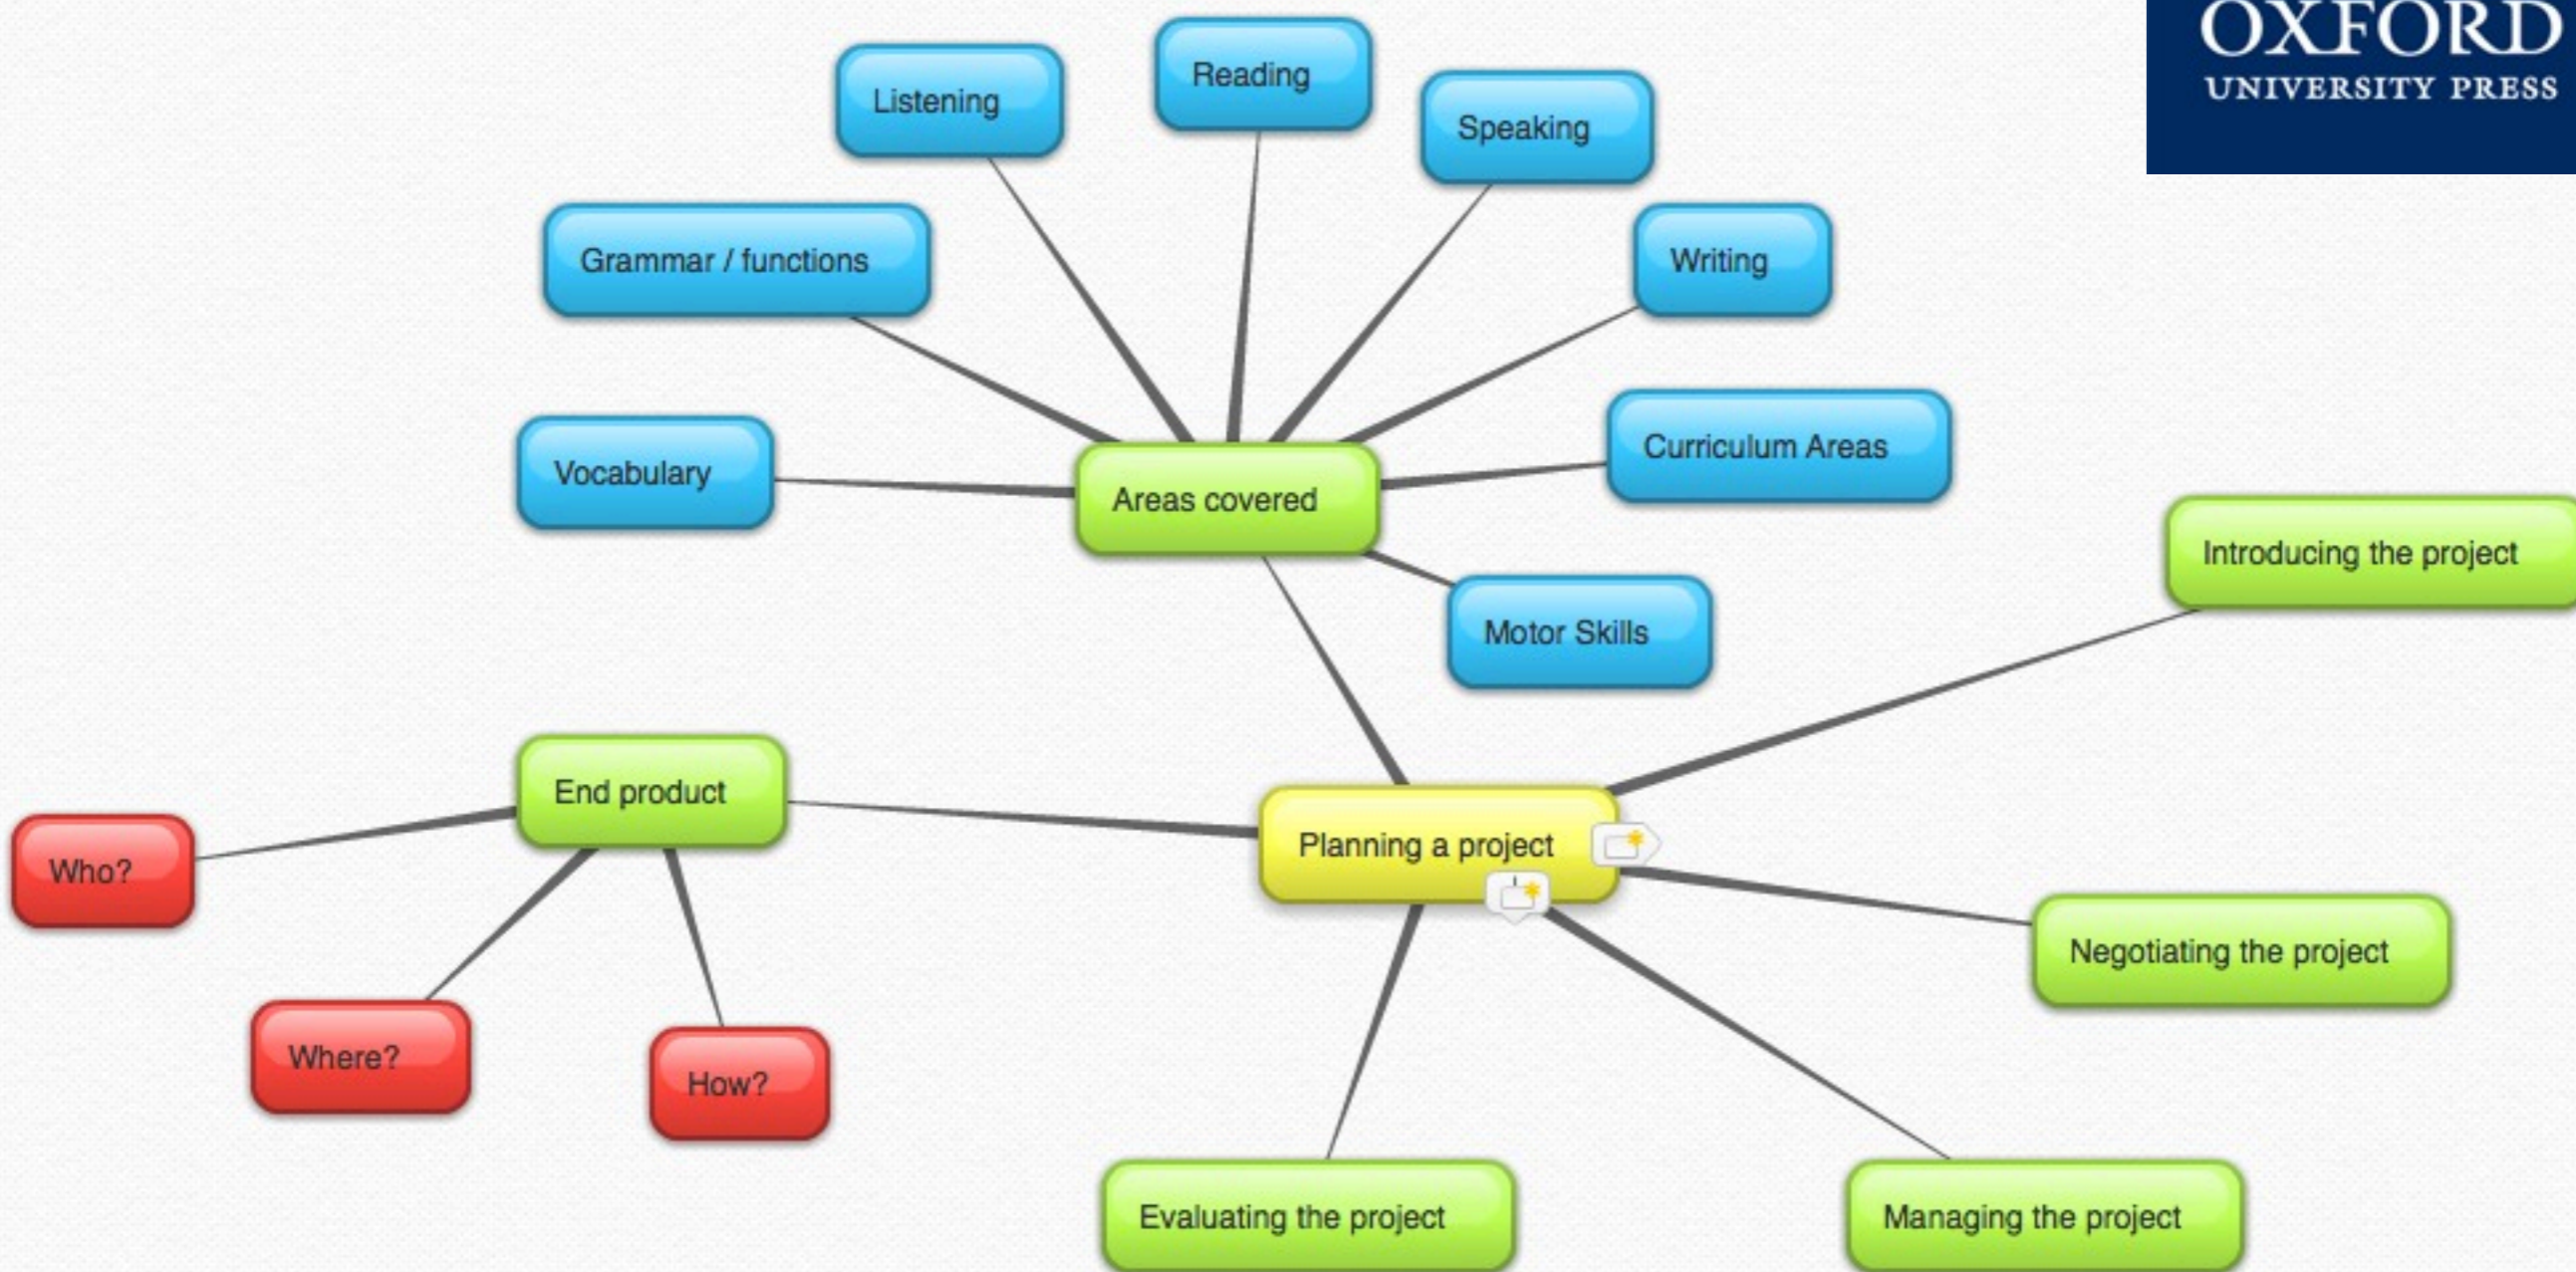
OXFORD
UNIVERSITY PRESS

Listening

Reading

Speaking

Grammar / functions

Writing

Vocabulary

Areas covered

Curriculum Areas

Introducing the project

Motor Skills

End product

Planning a project

Who?

Negotiating the project

Where?

How?

Evaluating the project

Managing the project